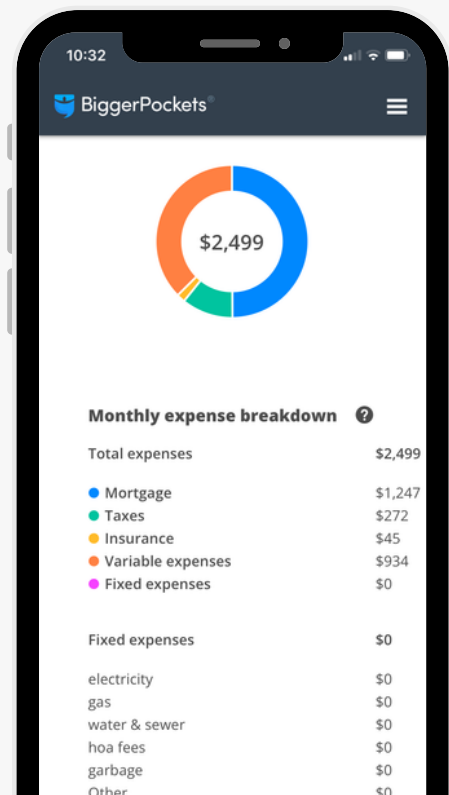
10:32

BiggerPockets

$2,499

Monthly expense breakdown

| | |
|---|---|
| Total expenses | $2,499 |
| Mortgage | $1,247 |
| Taxes | $272 |
| Insurance | $45 |
| Variable expenses | $934 |
| Fixed expenses | $0 |

| | |
|---|---|
| Fixed expenses | $0 |
| electricity | $0 |
| gas | $0 |
| water & sewer | $0 |
| hoa fees | $0 |
| garbage | $0 |
| Other | $0 |